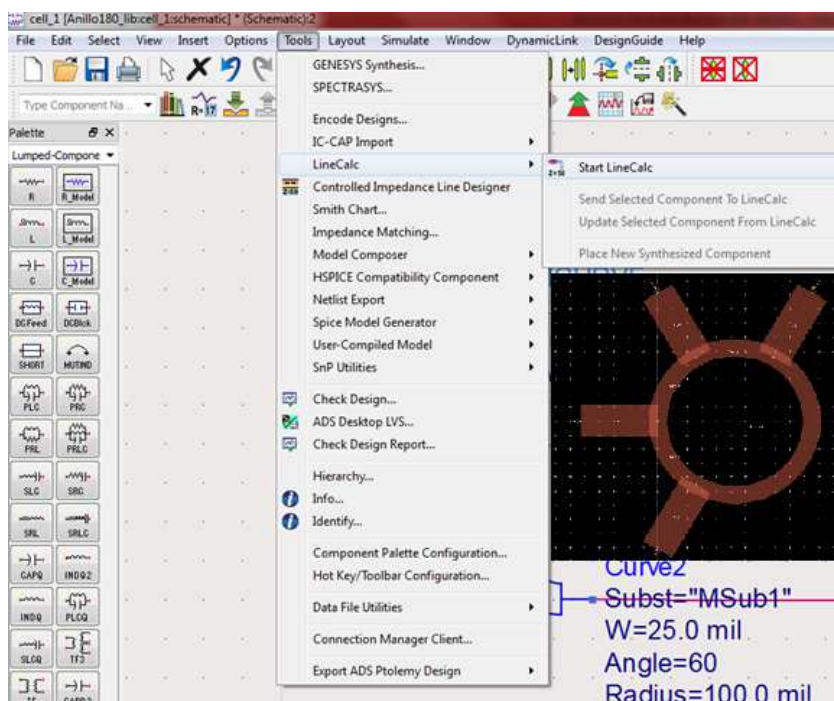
cell_1 [Anillo180_lib:cell_1:schematic] * (Schematic):2

File Edit Select View Insert Options Tools Layout Simulate Window DynamicLink DesignGuide Help

Type Component Na...

Palette
Lumped-Compone

R R_Model
L L_Model
C C_Model
DCFeed DCBlck
SHORT MUTIND
PLC PRC
PRL PRLC
SLC SRC
SRL SRLC
CAPQ INDQ2
INDQ PLCQ
SLCQ TF3

GENESYS Synthesis...
SPECTRASYS...
Encode Designs...
IC-CAP Import
LineCalc
Controlled Impedance Line Designer
Smith Chart...
Impedance Matching...
Model Composer
HSPICE Compatibility Component
Netlist Export
Spice Model Generator
User-Compiled Model
SnP Utilities
Check Design...
ADS Desktop LVS...
Check Design Report...
Hierarchy...
Info...
Identify...
Component Palette Configuration...
Hot Key/Toolbar Configuration...
Data File Utilities
Connection Manager Client...
Export ADS Ptolemy Design

Start LineCalc
Send Selected Component To LineCalc
Update Selected Component From LineCalc
Place New Synthesized Component

Curve2
Subst="MSub1"
W=25.0 mil
Angle=60
Radius=100.0 mil